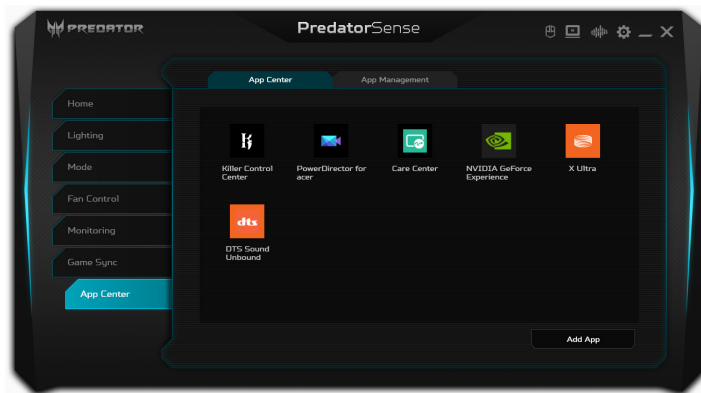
PREDATOR

PredatorSense

App Center
App Management

Home
Lighting
Mode
Fan Control
Monitoring
Game Sync
App Center

Killer Control Center
PowerDirector for acer
Care Center
NVIDIA GeForce Experience
X Ultra

dts
DTS Sound Unbound

Add App